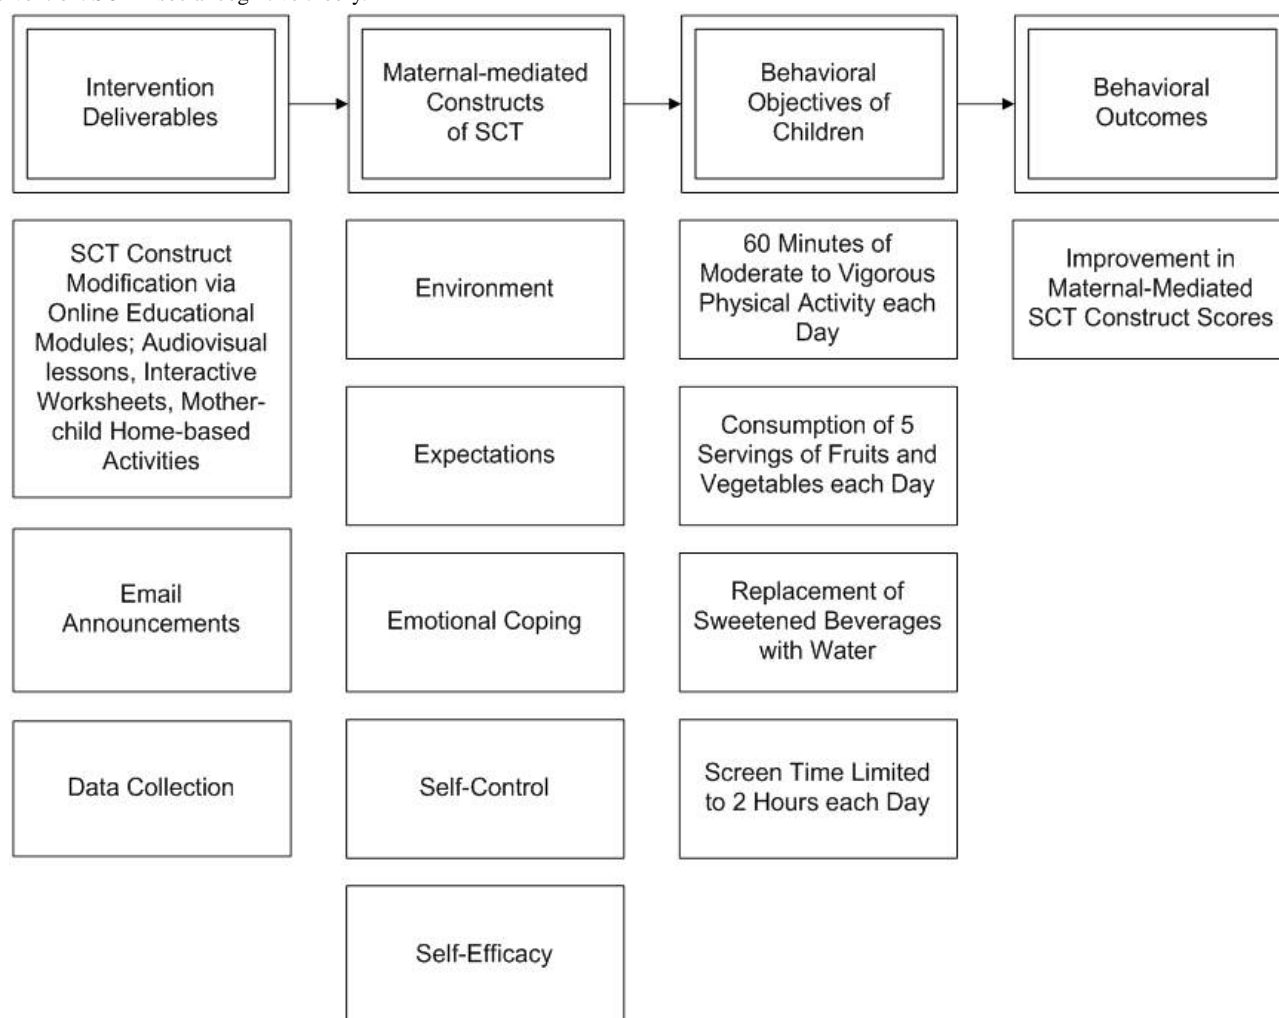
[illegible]

Intervention Deliverables

Maternal-mediated Constructs of SCT

Behavioral Objectives of Children

Behavioral Outcomes

SCT Construct Modification via Online Educational Modules; Audiovisual lessons, Interactive Worksheets, Mother-child Home-based Activities

Email Announcements

Data Collection

Environment

Expectations

Emotional Coping

Self-Control

Self-Efficacy

60 Minutes of Moderate to Vigorous Physical Activity each Day

Consumption of 5 Servings of Fruits and Vegetables each Day

Replacement of Sweetened Beverages with Water

Screen Time Limited to 2 Hours each Day

Improvement in Maternal-Mediated SCT Construct Scores